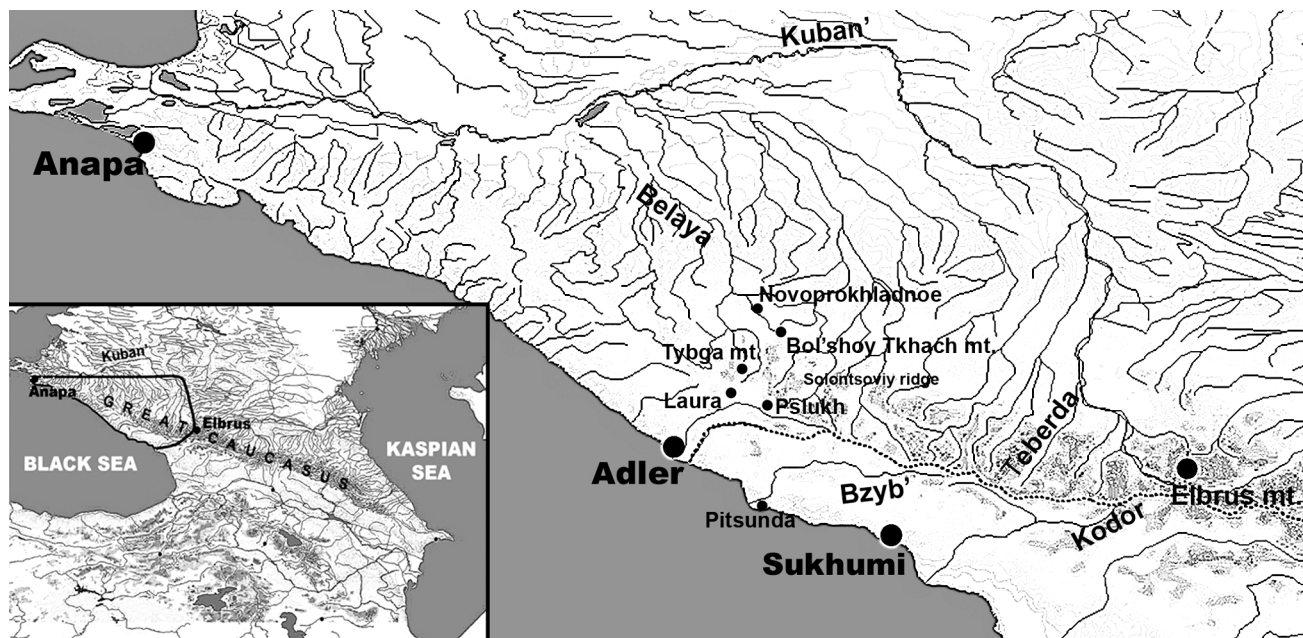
Kuban'
Anapa
Belaya
Novoprokhladnoe
Bol'shoy Tkhach mt.
Tybga mt.
Solontsoviy ridge
Laura
Pslukh
Teberda
Adler
Bzyb'
Elbrus mt.
Pitsunda
Kodor
Sukhumi

Kuban'
Anapa
GREAT CAUCASUS
Elbrus
BLACK SEA
KASPIAN SEA